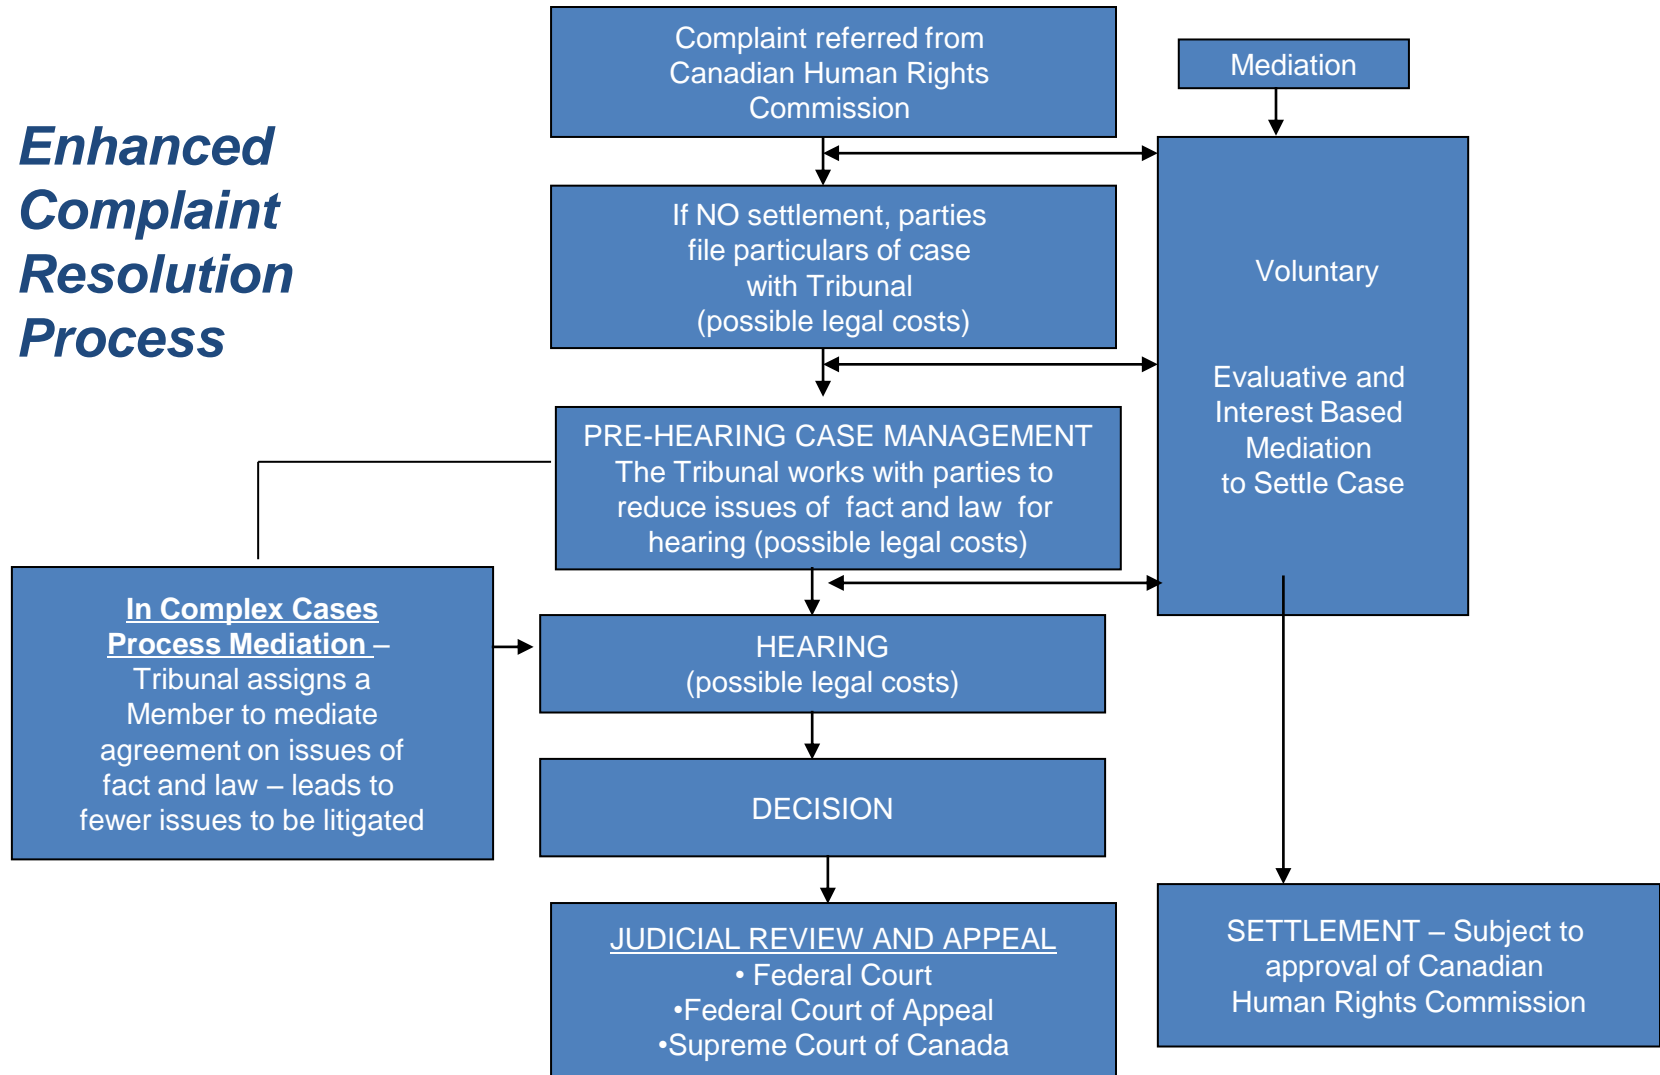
Enhanced Complaint Resolution Process

Complaint referred from Canadian Human Rights Commission

Mediation

If NO settlement, parties file particulars of case with Tribunal (possible legal costs)

Voluntary

Evaluative and Interest Based Mediation to Settle Case

PRE-HEARING CASE MANAGEMENT
The Tribunal works with parties to reduce issues of fact and law for hearing (possible legal costs)

In Complex Cases
Process Mediation –
Tribunal assigns a Member to mediate agreement on issues of fact and law – leads to fewer issues to be litigated

HEARING
(possible legal costs)

DECISION

JUDICIAL REVIEW AND APPEAL
• Federal Court
•Federal Court of Appeal
•Supreme Court of Canada

SETTLEMENT – Subject to approval of Canadian Human Rights Commission